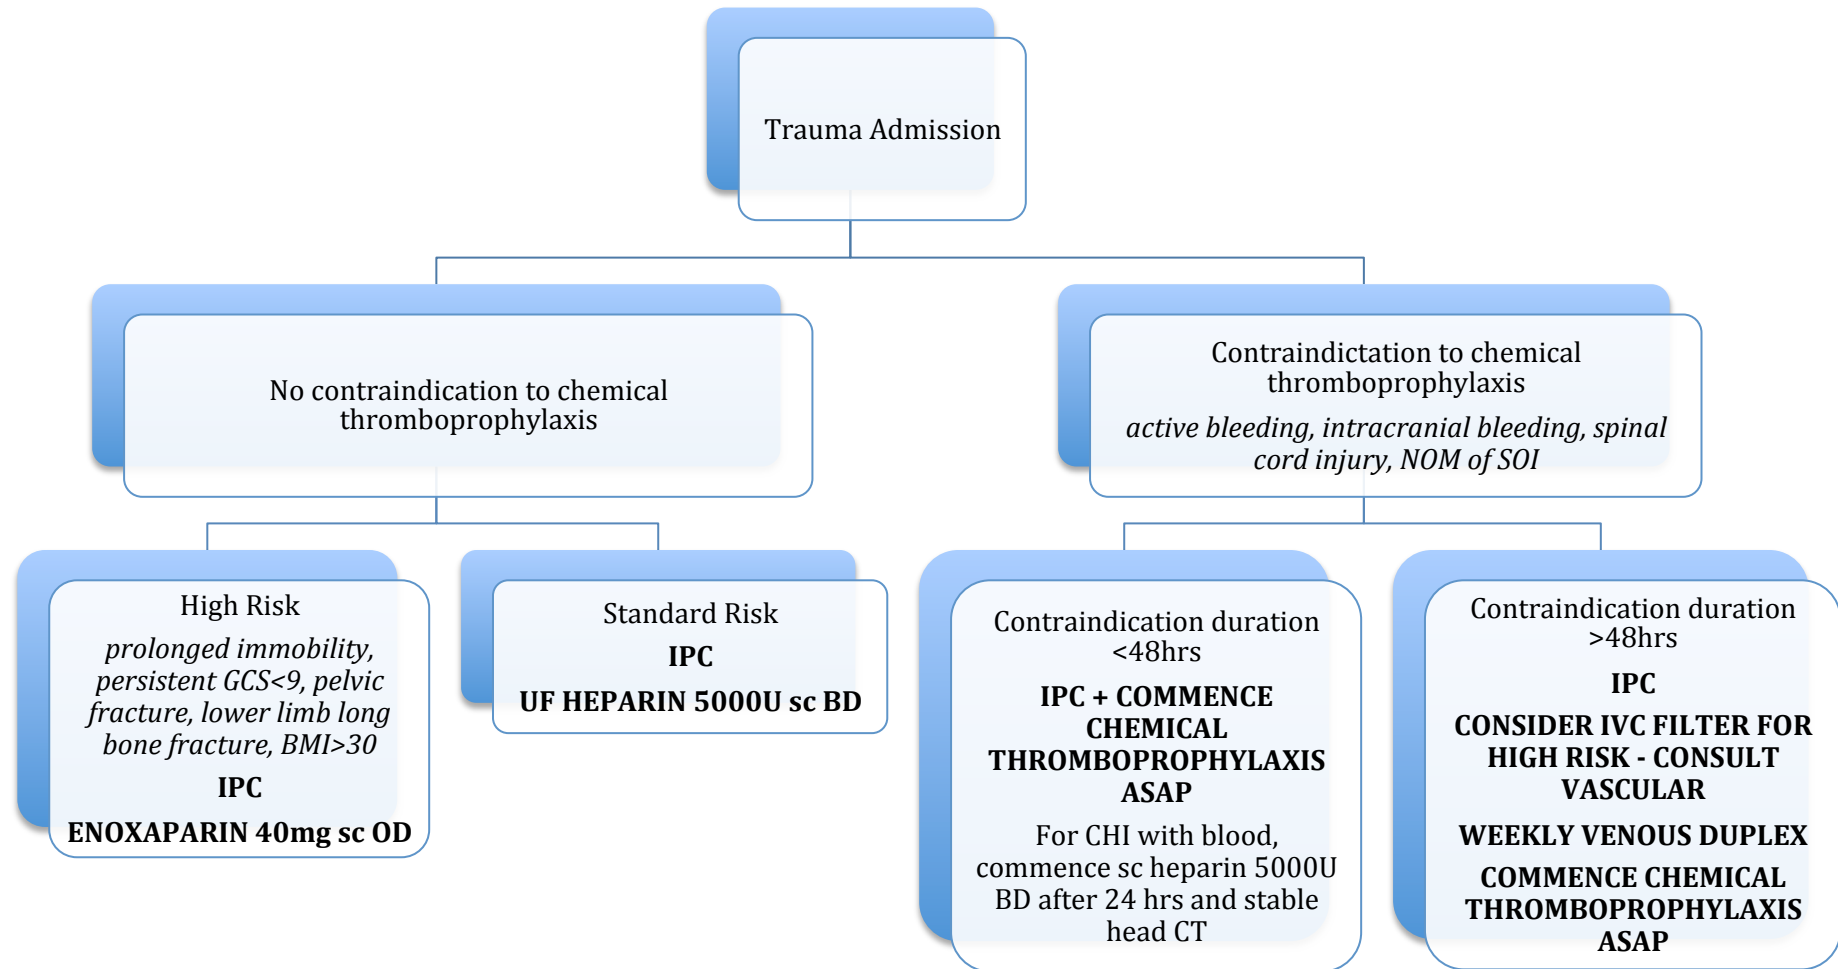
Trauma Admission

No contraindication to chemical thromboprophylaxis

Contraindictation to chemical thromboprophylaxis

*active bleeding, intracranial bleeding, spinal cord injury, NOM of SOI*

High Risk

*prolonged immobility, persistent GCS<9, pelvic fracture, lower limb long bone fracture, BMI>30*

**IPC**

**ENOXAPARIN 40mg sc OD**

Standard Risk

**IPC**

**UF HEPARIN 5000U sc BD**

Contraindication duration <48hrs

**IPC + COMMENCE CHEMICAL THROMBOPROPHYLAXIS ASAP**

For CHI with blood, commence sc heparin 5000U BD after 24 hrs and stable head CT

Contraindication duration >48hrs

**IPC**

**CONSIDER IVC FILTER FOR HIGH RISK - CONSULT VASCULAR**

**WEEKLY VENOUS DUPLEX**

**COMMENCE CHEMICAL THROMBOPROPHYLAXIS ASAP**